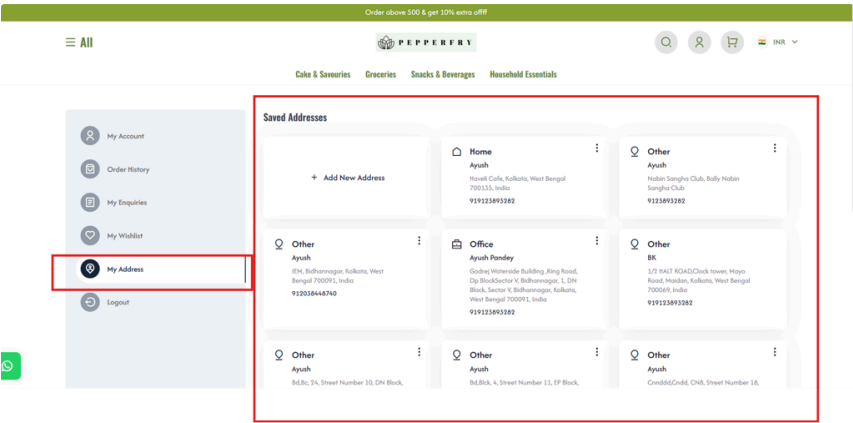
Order above 500 & get 10% extra offf

All

PEPPERFRY

INR

Cake & Savouries Groceries Snacks & Beverages Household Essentials

My Account

Order History

My Enquiries

My Wishlist

My Address

Logout

Saved Addresses

+ Add New Address

Home
Ayush
Haveli Cafe, Kolkata, West Bengal 700135, India
919123893282

Other
Ayush
Nabin Sangha Club, Bally Nabin Sangha Club
919123893282

Other
Ayush
IEM, Bidhannagar, Kolkata, West Bengal 700091, India
912038448740

Office
Ayush Pandey
Godrej Waterside Building ,Ring Road, Dp BlockSector V, Bidhannagar, 1, DN Block, Sector V, Bidhannagar, Kolkata, West Bengal 700091, India
919123893282

Other
BK
1/2 HALT ROAD,Clock tower, Mayo Road, Maidan, Kolkata, West Bengal 700069, India
919123893282

Other
Ayush
Bd,Bc, 24, Street Number 10, DN Block,

Other
Ayush
Bd,Bck, 4, Street Number 11, EP Block,

Other
Ayush
Cnnddd,Cndd, CN8, Street Number 18,